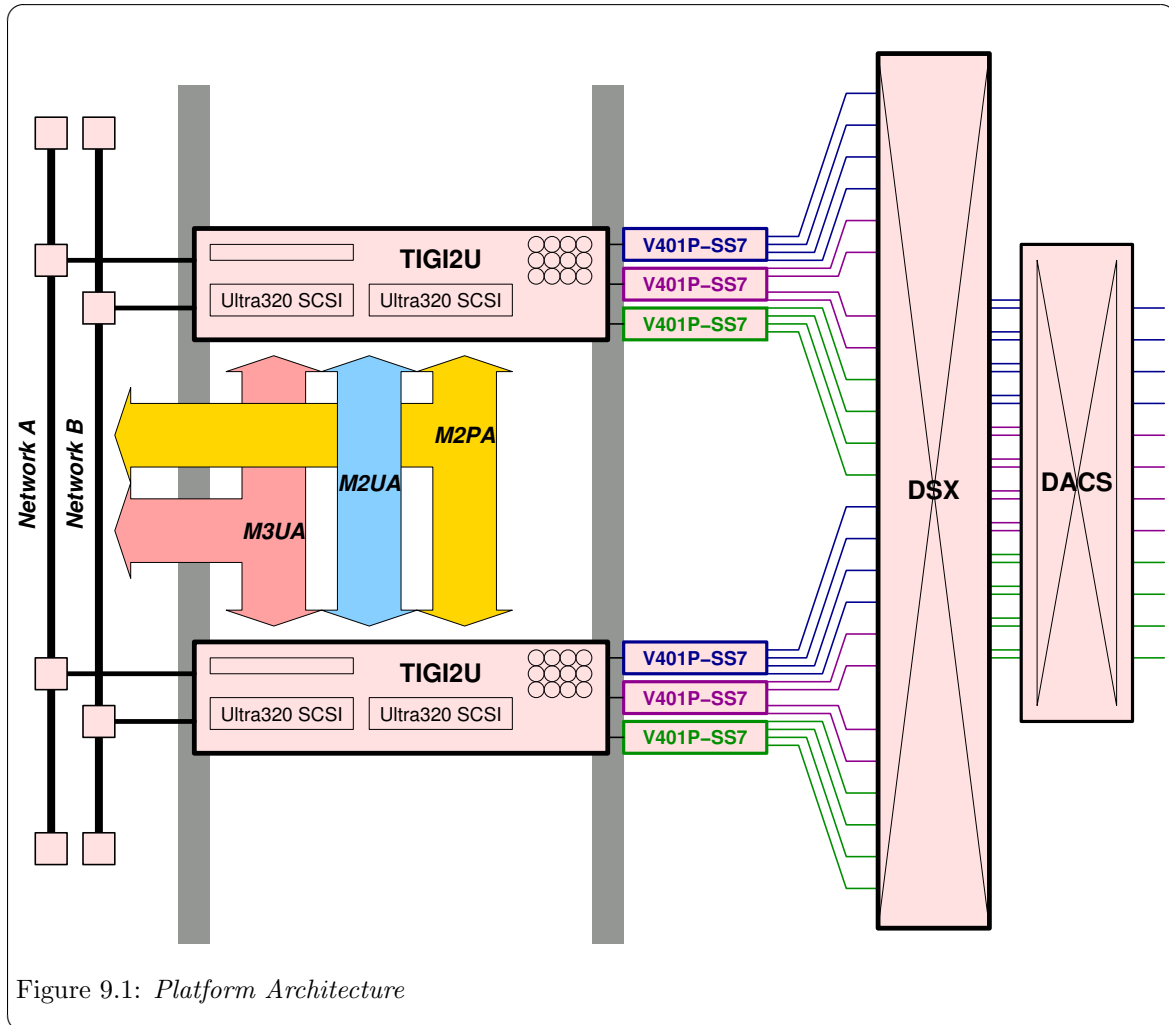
Network A
Network B

TIGI2U
Ultra320 SCSI
Ultra320 SCSI
V401P–SS7
V401P–SS7
V401P–SS7

M2PA
M2UA
M3UA

TIGI2U
Ultra320 SCSI
Ultra320 SCSI
V401P–SS7
V401P–SS7
V401P–SS7

DSX
DACS

Figure 9.1: Platform Architecture